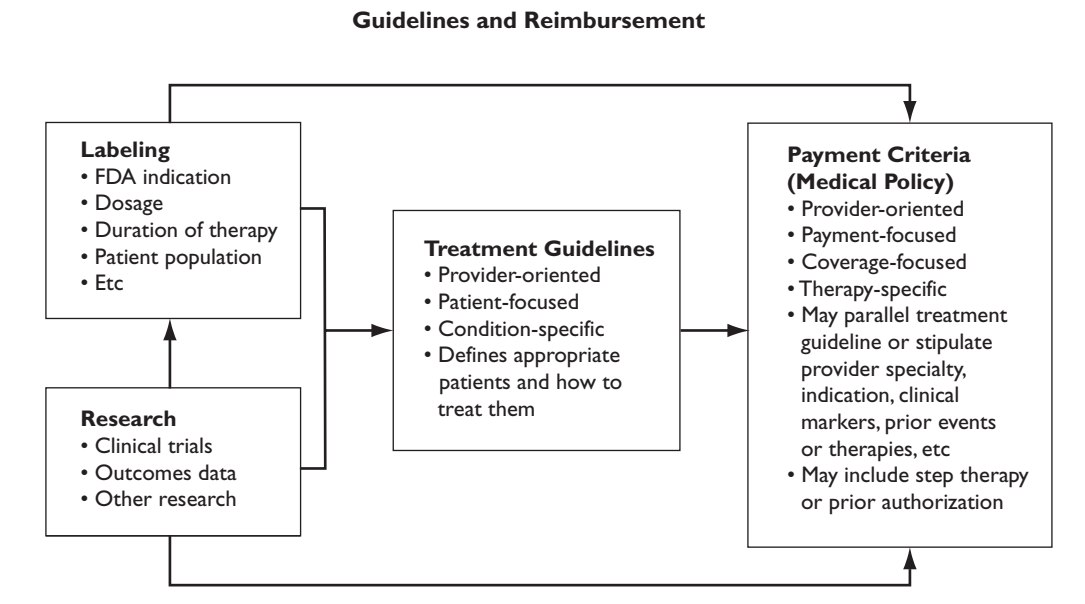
Guidelines and Reimbursement

Labeling
• FDA indication
• Dosage
• Duration of therapy
• Patient population
• Etc

Research
• Clinical trials
• Outcomes data
• Other research

Treatment Guidelines
• Provider-oriented
• Patient-focused
• Condition-specific
• Defines appropriate patients and how to treat them

Payment Criteria (Medical Policy)
• Provider-oriented
• Payment-focused
• Coverage-focused
• Therapy-specific
• May parallel treatment guideline or stipulate provider specialty, indication, clinical markers, prior events or therapies, etc
• May include step therapy or prior authorization